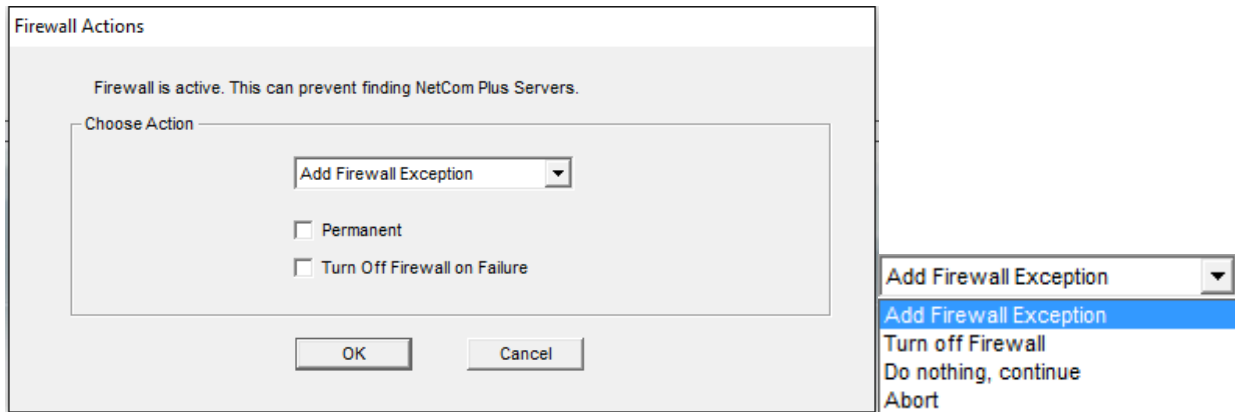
Firewall Actions

Firewall is active. This can prevent finding NetCom Plus Servers.

Choose Action

Add Firewall Exception

Permanent

Turn Off Firewall on Failure

OK

Cancel

Add Firewall Exception

Add Firewall Exception
Turn off Firewall
Do nothing, continue
Abort